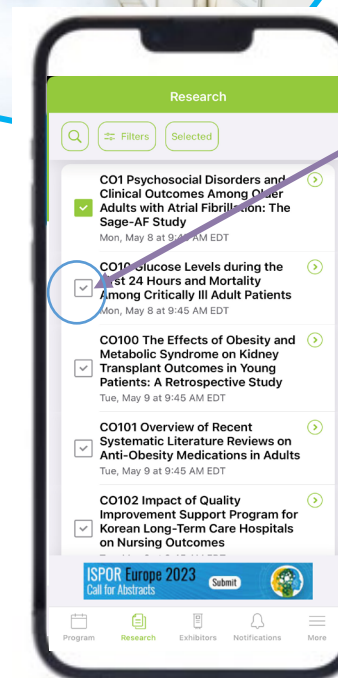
Research

Filters Selected

CO1 Psychosocial Disorders and Clinical Outcomes Among Older Adults with Atrial Fibrillation: The Sage-AF Study
Mon, May 8 at 9:45 AM EDT

CO10 Glucose Levels during the First 24 Hours and Mortality Among Critically Ill Adult Patients
Mon, May 8 at 9:45 AM EDT

CO100 The Effects of Obesity and Metabolic Syndrome on Kidney Transplant Outcomes in Young Patients: A Retrospective Study
Tue, May 9 at 9:45 AM EDT

CO101 Overview of Recent Systematic Literature Reviews on Anti-Obesity Medications in Adults
Tue, May 9 at 9:45 AM EDT

CO102 Impact of Quality Improvement Support Program for Korean Long-Term Care Hospitals on Nursing Outcomes
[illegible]

ISPOR Europe 2023
Call for Abstracts
Submit

Program Research Exhibitors Notifications More